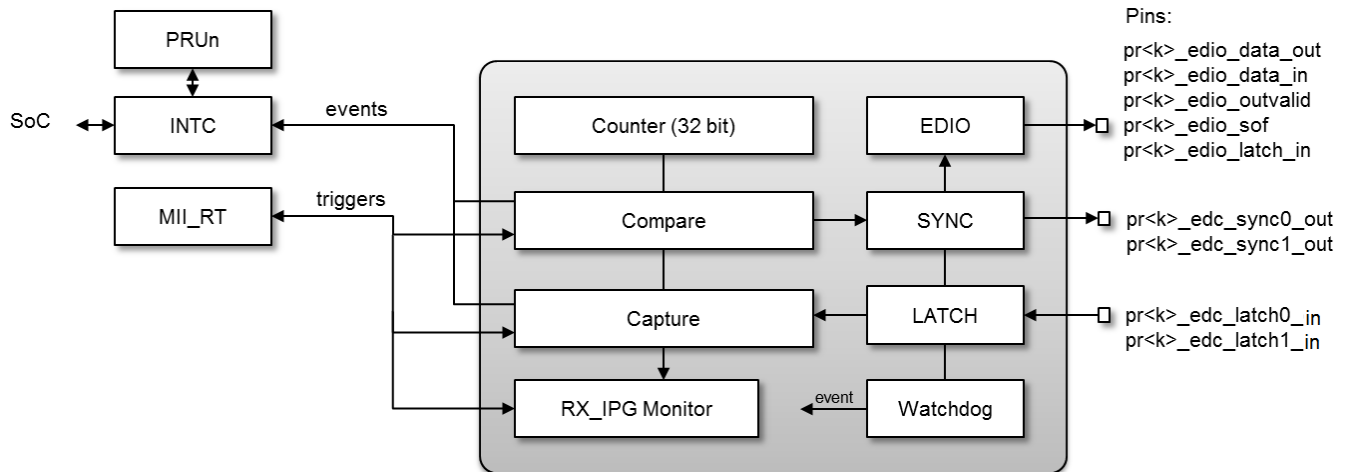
PRUn

SoC

INTC

events

MII_RT

triggers

Counter (32 bit)

Compare

Capture

RX_IPG Monitor

EDIO

SYNC

LATCH

event

Watchdog

Pins:

pr<k>_edio_data_out
pr<k>_edio_data_in
pr<k>_edio_outvalid
pr<k>_edio_sof
pr<k>_edio_latch_in

pr<k>_edc_sync0_out
pr<k>_edc_sync1_out

pr<k>_edc_latch0_in
pr<k>_edc_latch1_in